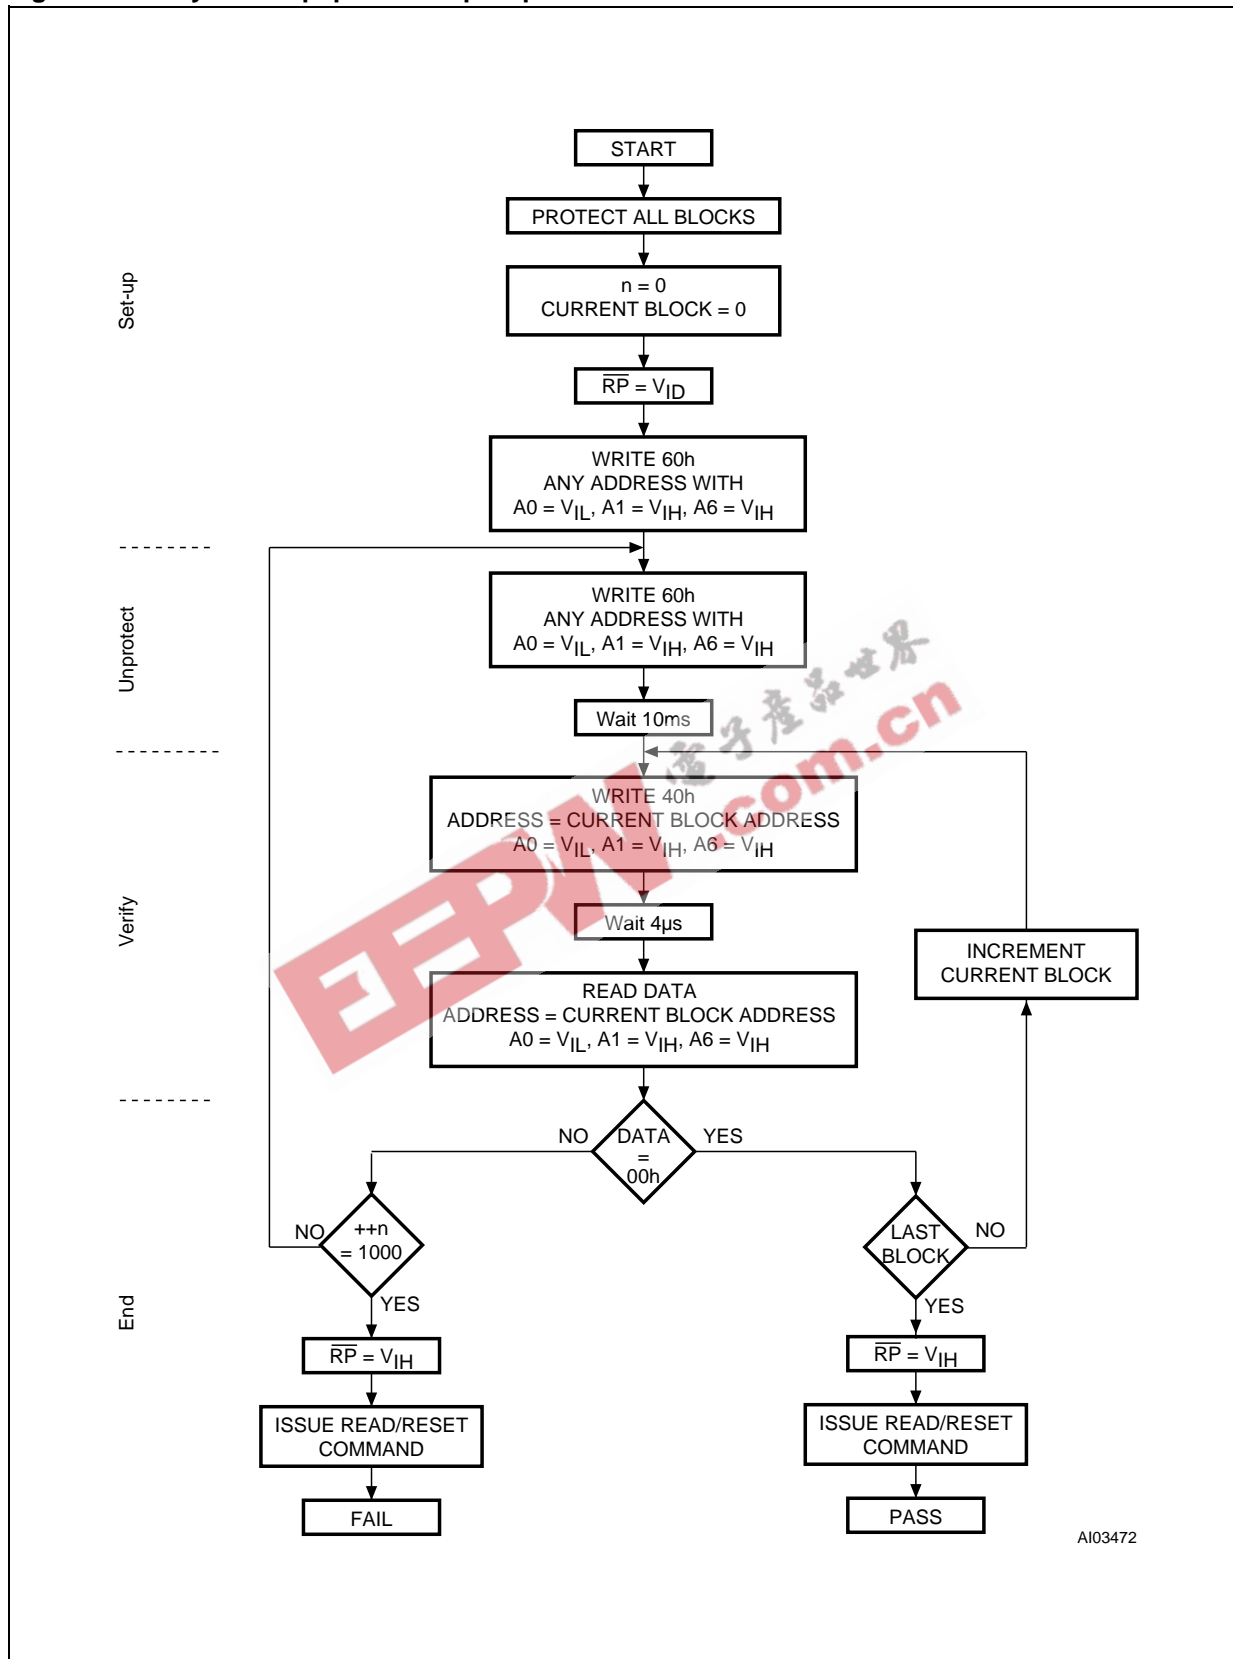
Set-up

START

PROTECT ALL BLOCKS

n = 0
CURRENT BLOCK = 0

$\overline{RP}$ = $V_{ID}$

WRITE 60h
ANY ADDRESS WITH
A0 = $V_{IL}$, A1 = $V_{IH}$, A6 = $V_{IH}$

Unprotect

WRITE 60h
ANY ADDRESS WITH
A0 = $V_{IL}$, A1 = $V_{IH}$, A6 = $V_{IH}$

Wait 10ms

电子产品世界
EEPW.com.cn

Verify

WRITE 40h
ADDRESS = CURRENT BLOCK ADDRESS
A0 = $V_{IL}$, A1 = $V_{IH}$, A6 = $V_{IH}$

Wait 4μs

INCREMENT
CURRENT BLOCK

READ DATA
ADDRESS = CURRENT BLOCK ADDRESS
A0 = $V_{IL}$, A1 = $V_{IH}$, A6 = $V_{IH}$

NO DATA = 00h YES

End

NO ++n = 1000

LAST BLOCK NO

YES

YES

$\overline{RP}$ = $V_{IH}$

$\overline{RP}$ = $V_{IH}$

ISSUE READ/RESET COMMAND

ISSUE READ/RESET COMMAND

FAIL

PASS

AI03472